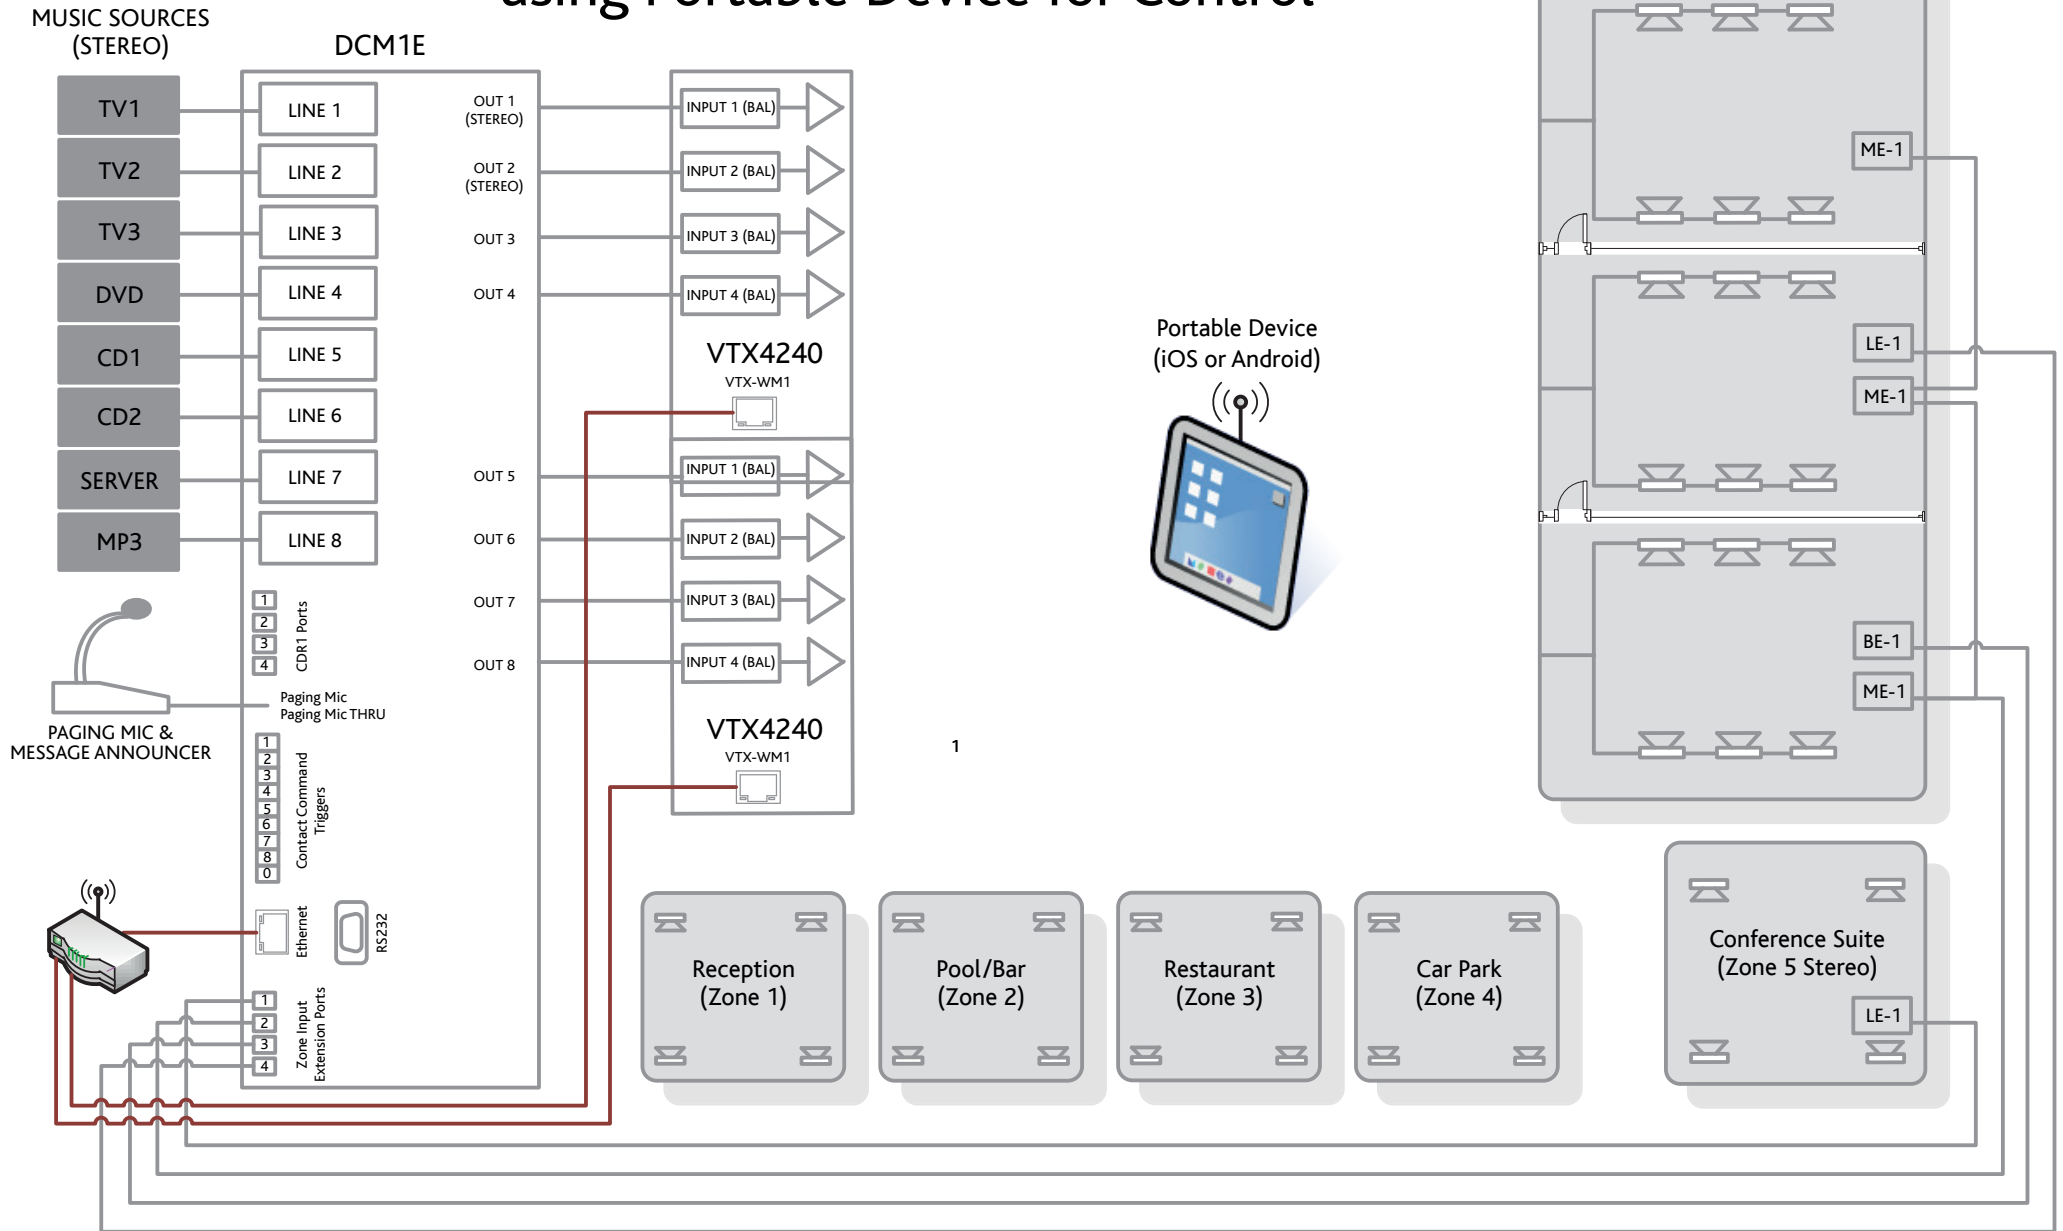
using Portable Device for Control

MUSIC SOURCES (STEREO)

DCM1E

TV1
TV2
TV3
DVD
CD1
CD2
SERVER
MP3

LINE 1
LINE 2
LINE 3
LINE 4
LINE 5
LINE 6
LINE 7
LINE 8

OUT 1 (STEREO)
OUT 2 (STEREO)
OUT 3
OUT 4
OUT 5
OUT 6
OUT 7
OUT 8

INPUT 1 (BAL)
INPUT 2 (BAL)
INPUT 3 (BAL)
INPUT 4 (BAL)

VTX4240
VTX-WM1

INPUT 1 (BAL)
INPUT 2 (BAL)
INPUT 3 (BAL)
INPUT 4 (BAL)

VTX4240
VTX-WM1

1
2
3
4
CDR1 Ports

Paging Mic
Paging Mic THRU

PAGING MIC & MESSAGE ANNOUNCER

1
2
3
4
5
6
7
8
0
Contact Command Triggers

Ethernet
RS232

1
2
3
4
Zone Input Extension Ports

Portable Device (iOS or Android)

1

ME-1
LE-1
ME-1
BE-1
ME-1

Reception (Zone 1)
Pool/Bar (Zone 2)
Restaurant (Zone 3)
Car Park (Zone 4)
Conference Suite (Zone 5 Stereo)
LE-1